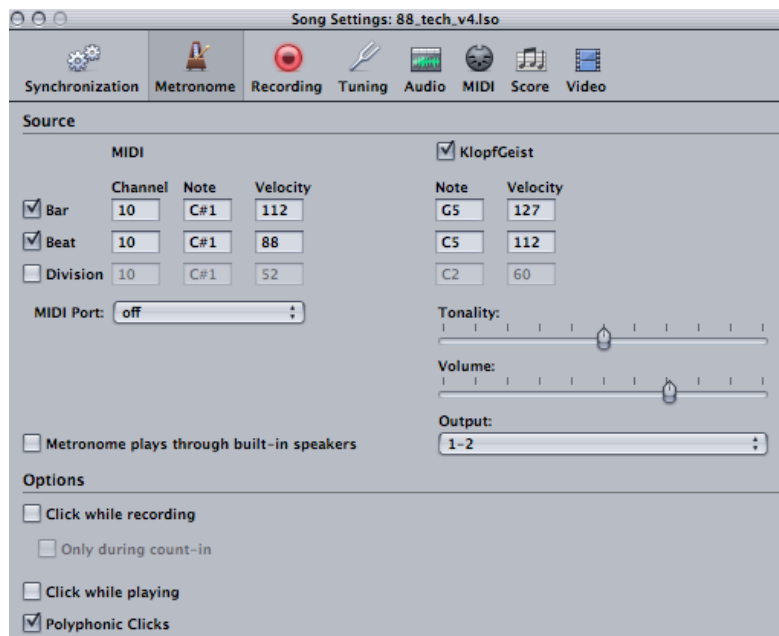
Song Settings: 88_tech_v4.lso

Synchronization Metronome Recording Tuning Audio MIDI Score Video

Source

MIDI

KlopfGeist

| | Channel | Note | Velocity |
|---|---|---|---|
| Bar | 10 | C#1 | 112 |
| Beat | 10 | C#1 | 88 |
| Division | 10 | C#1 | 52 |

| Note | Velocity |
|---|---|
| G5 | 127 |
| C5 | 112 |
| C2 | 60 |

MIDI Port: off

Tonality:

Volume:

Output:

Metronome plays through built-in speakers

1-2

Options

Click while recording

Only during count-in

Click while playing

Polyphonic Clicks